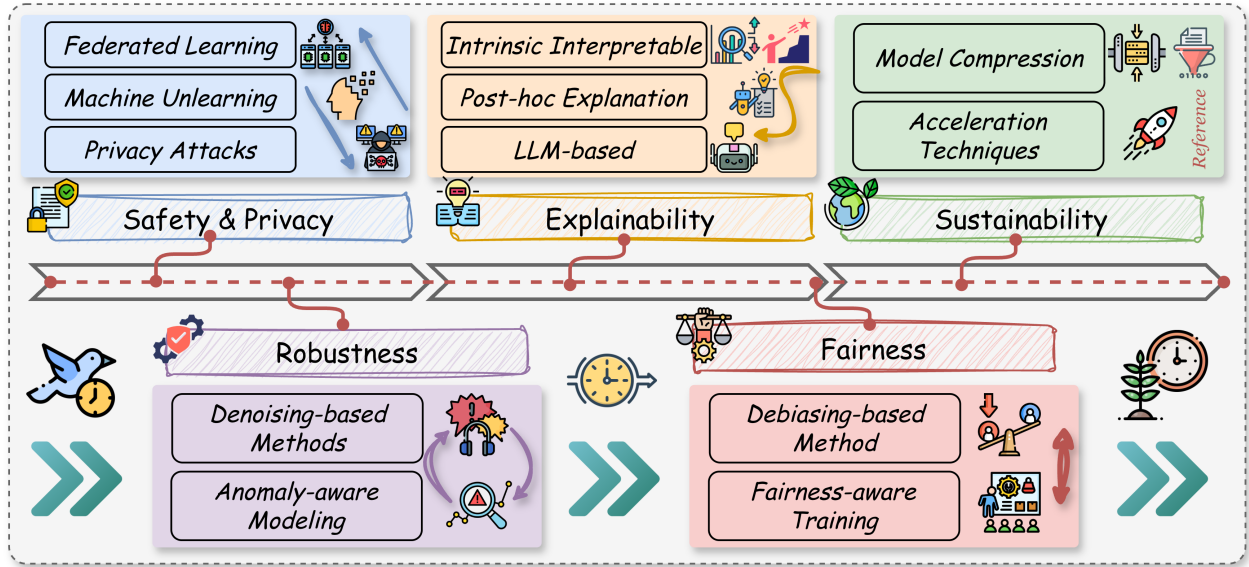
Federated Learning

Machine Unlearning

Privacy Attacks

Intrinsic Interpretable

Post-hoc Explanation

LLM-based

Model Compression

Acceleration Techniques

Reference

Safety & Privacy

Explainability

Sustainability

Robustness

Fairness

Denoising-based Methods

Anomaly-aware Modeling

Debiasing-based Method

Fairness-aware Training